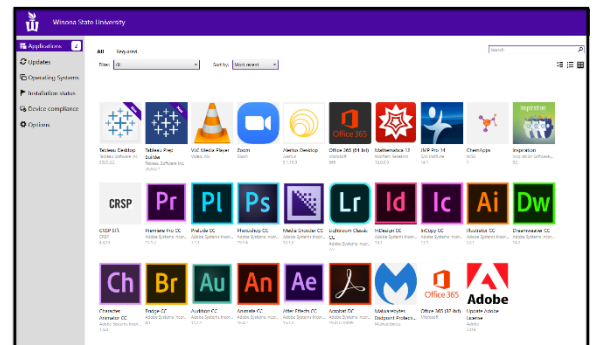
Winona State University

Applications
Updates
Operating Systems
Installation status
Device compliance
Options

All Required

Filter: All
Sort by: Most recent

Search

Tableau Desktop
Tableau Software, Inc.

Tableau Prep Builder
Tableau Software, Inc.

VLC Media Player
VideoLAN

Zoom
Zoom

Aleks Desktop
Aleks

Office 365 (64 bit)
Microsoft

Office 365

Mathematica 12
Wolfram Research

JMP Pro 14
SAS Institute

ChemAxon

Inspiration
Inspiration Software

CRSP

CRSP 3.5
CRSP

Pr
Premiere Pro CC

Pl
Prelude CC

Ps
Photoshop CC

Media Encoder CC
Adobe Systems Incor...

Lr
Lightroom Classic CC

Id
InDesign CC
Adobe Systems Incor...

Ic
InCopy CC
Adobe Systems Incor...

Ai
Illustrator CC
Adobe Systems Incor...

Dw
Dreamweaver CC
Adobe Systems Incor...

Ch
Character Animator CC
Adobe Systems Incor...

Br
Bridge CC
Adobe Systems Incor...

Au
Audition CC
Adobe Systems Incor...

An
Animate CC
Adobe Systems Incor...

Ae
After Effects CC
Adobe Systems Incor...

Acrobat DC
Adobe Systems Incor...

Malwarebytes Endpoint Protect...
Malwarebytes

Office 365
Office 365 (32 bit)
Microsoft

Adobe
Update Adobe License
Adobe Systems Incor...